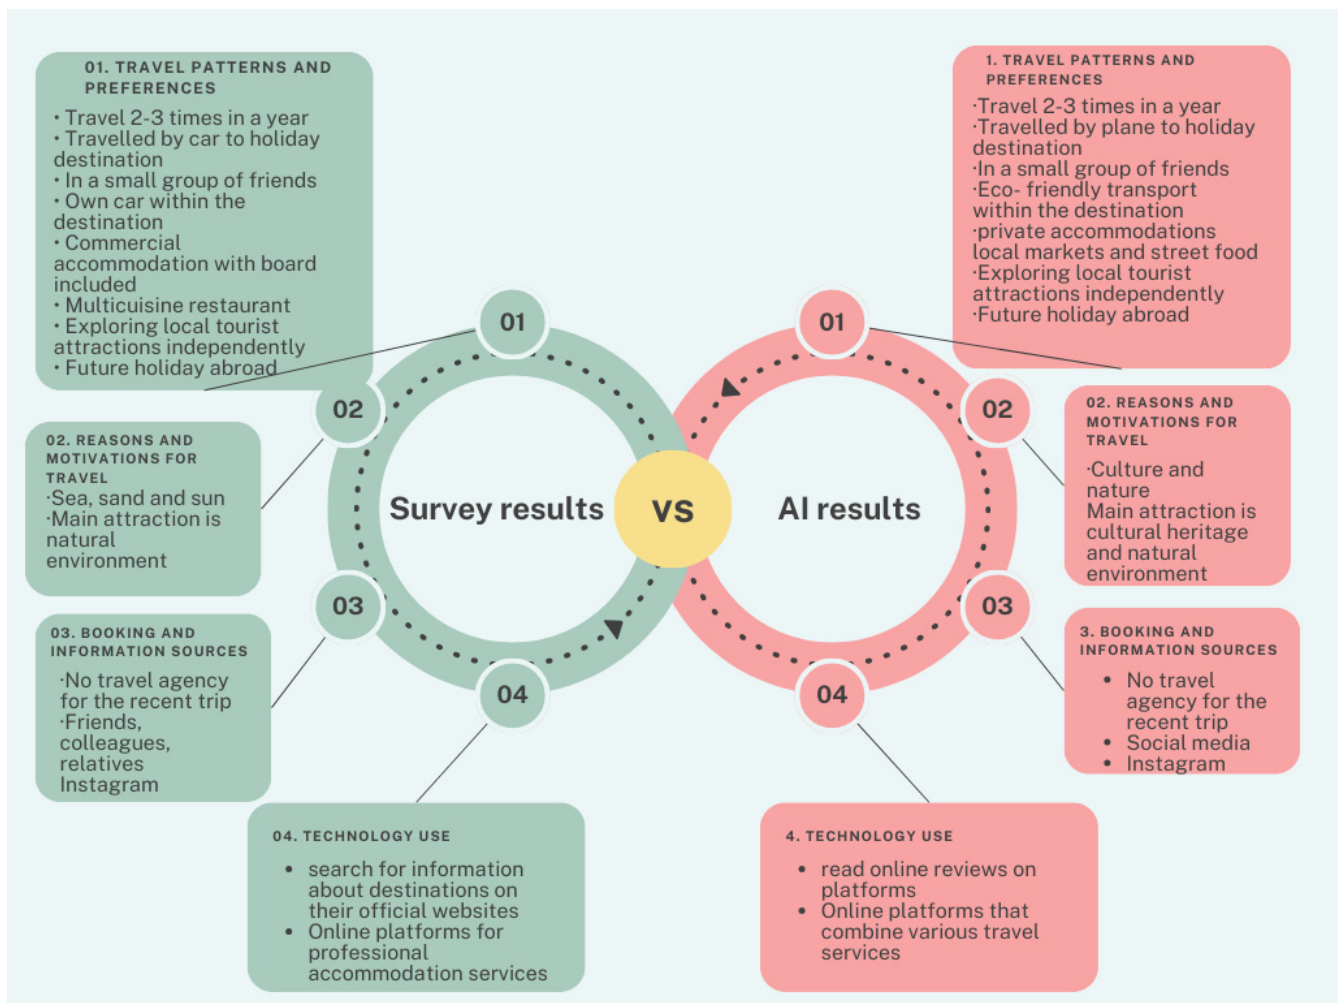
01. TRAVEL PATTERNS AND PREFERENCES

• Travel 2-3 times in a year
• Travelled by car to holiday destination
• In a small group of friends
• Own car within the destination
• Commercial accommodation with board included
• Multicuisine restaurant
• Exploring local tourist attractions independently
• Future holiday abroad

1. TRAVEL PATTERNS AND PREFERENCES

·Travel 2-3 times in a year
·Travelled by plane to holiday destination
·In a small group of friends
·Eco- friendly transport within the destination
·private accommodations local markets and street food
·Exploring local tourist attractions independently
·Future holiday abroad

01

01

02

02

Survey results

VS

AI results

02. REASONS AND MOTIVATIONS FOR TRAVEL

·Sea, sand and sun
·Main attraction is natural environment

02. REASONS AND MOTIVATIONS FOR TRAVEL

·Culture and nature
Main attraction is cultural heritage and natural environment

03

03

03. BOOKING AND INFORMATION SOURCES

·No travel agency for the recent trip
·Friends, colleagues, relatives
Instagram

3. BOOKING AND INFORMATION SOURCES

• No travel agency for the recent trip
• Social media
• Instagram

04

04

04. TECHNOLOGY USE

• search for information about destinations on their official websites
• Online platforms for professional accommodation services

4. TECHNOLOGY USE

• read online reviews on platforms
• Online platforms that combine various travel services